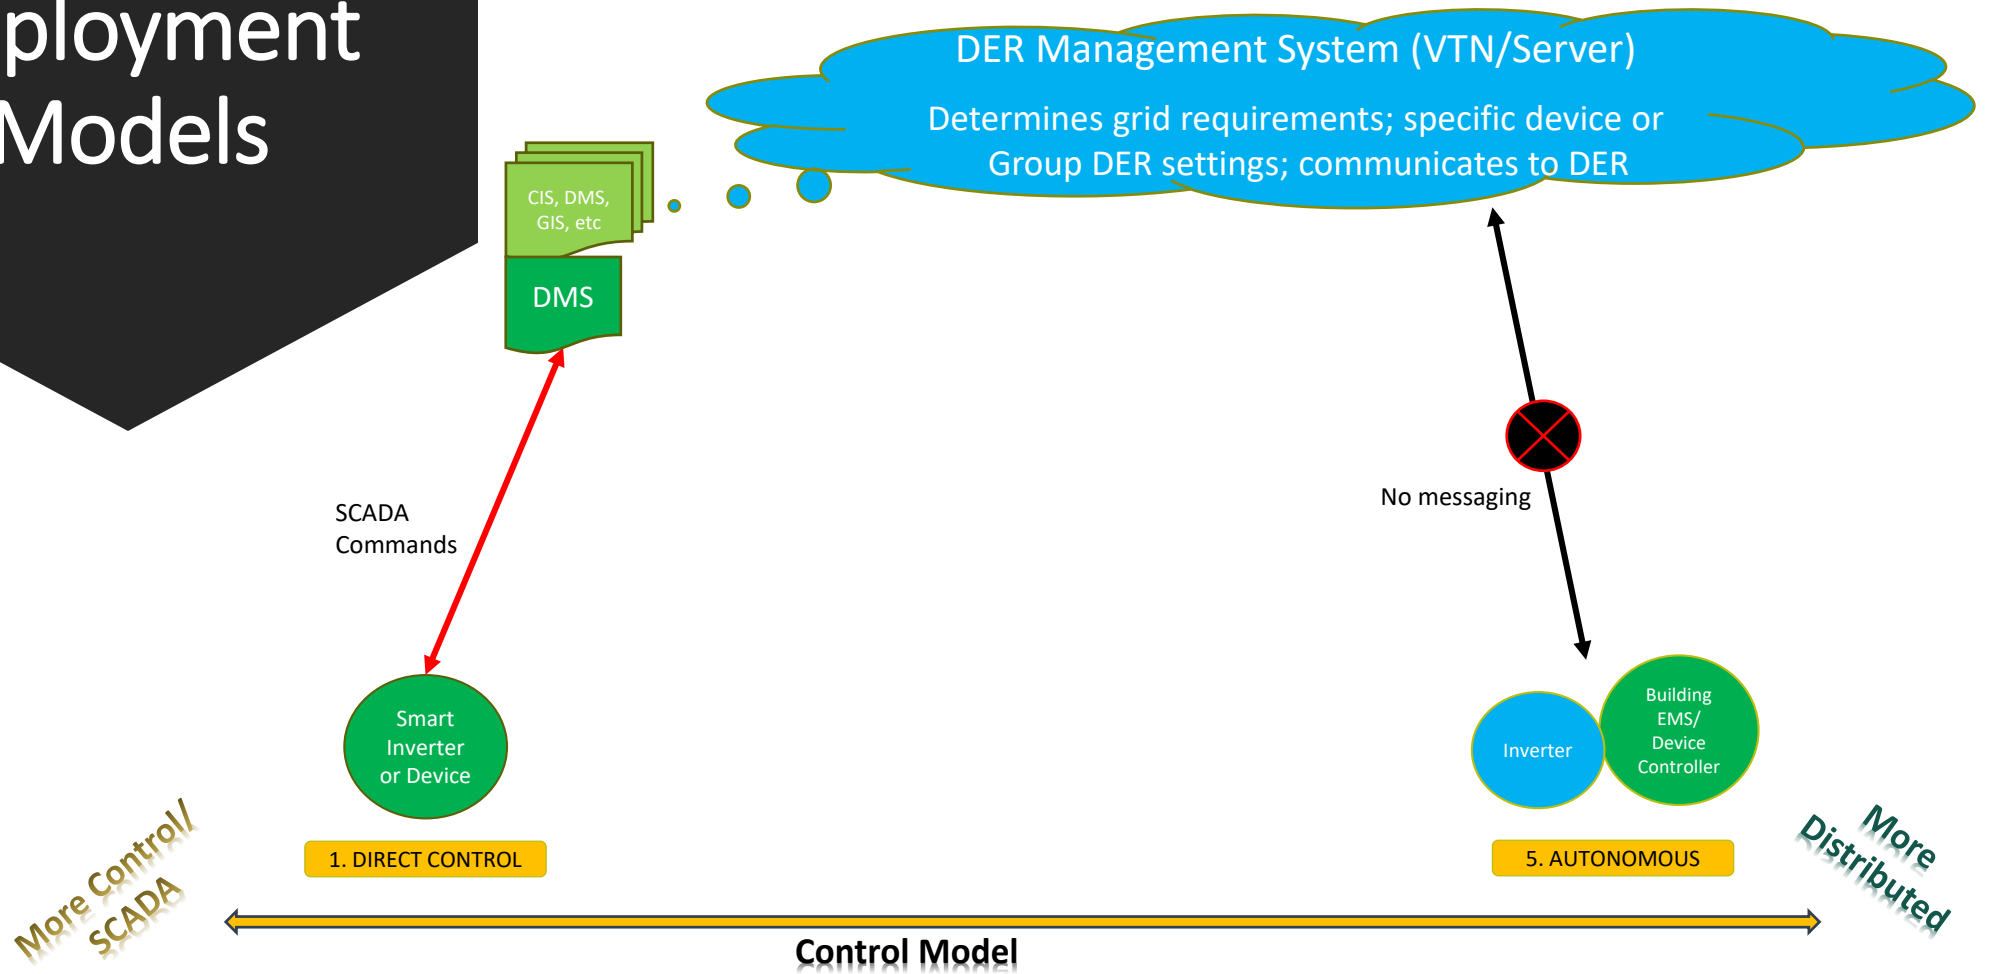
ployment
Models

DER Management System (VTN/Server)

Determines grid requirements; specific device or Group DER settings; communicates to DER

CIS, DMS, GIS, etc

DMS

SCADA Commands

No messaging

Smart Inverter or Device

Inverter

Building EMS/ Device Controller

1. DIRECT CONTROL

5. AUTONOMOUS

More Control/ SCADA

More Distributed

Control Model